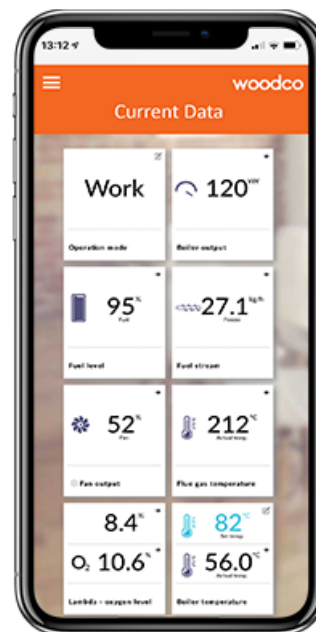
13:12

woodco

Current Data

Work

Operation mode

120 kW

Boiler output

95 %
Fuel

Fuel level

27.1 kg/h
Feeder

Fuel stream

52 %
Fan

Fan output

212 °C
Actual temp.

Flue gas temperature

8.4 %

$O_2$ 10.6 %

Lambda - oxygen level

82 °C
Set temp.

56.0 °C
Actual temp.

Boiler temperature